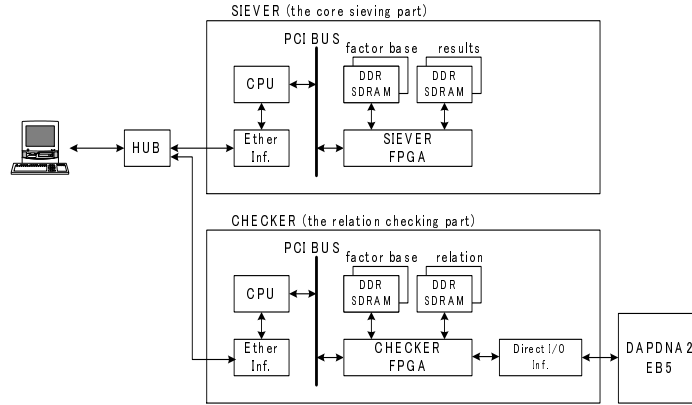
SIEVER (the core sieving part)

PCI BUS

factor base

results

CPU

DDR SDRAM

DDR SDRAM

HUB

Ether Inf.

SIEVER FPGA

CHECKER (the relation checking part)

PCI BUS

factor base

relation

CPU

DDR SDRAM

DDR SDRAM

Ether Inf.

CHECKER FPGA

Direct I/O Inf.

DAPDNA2 EB5